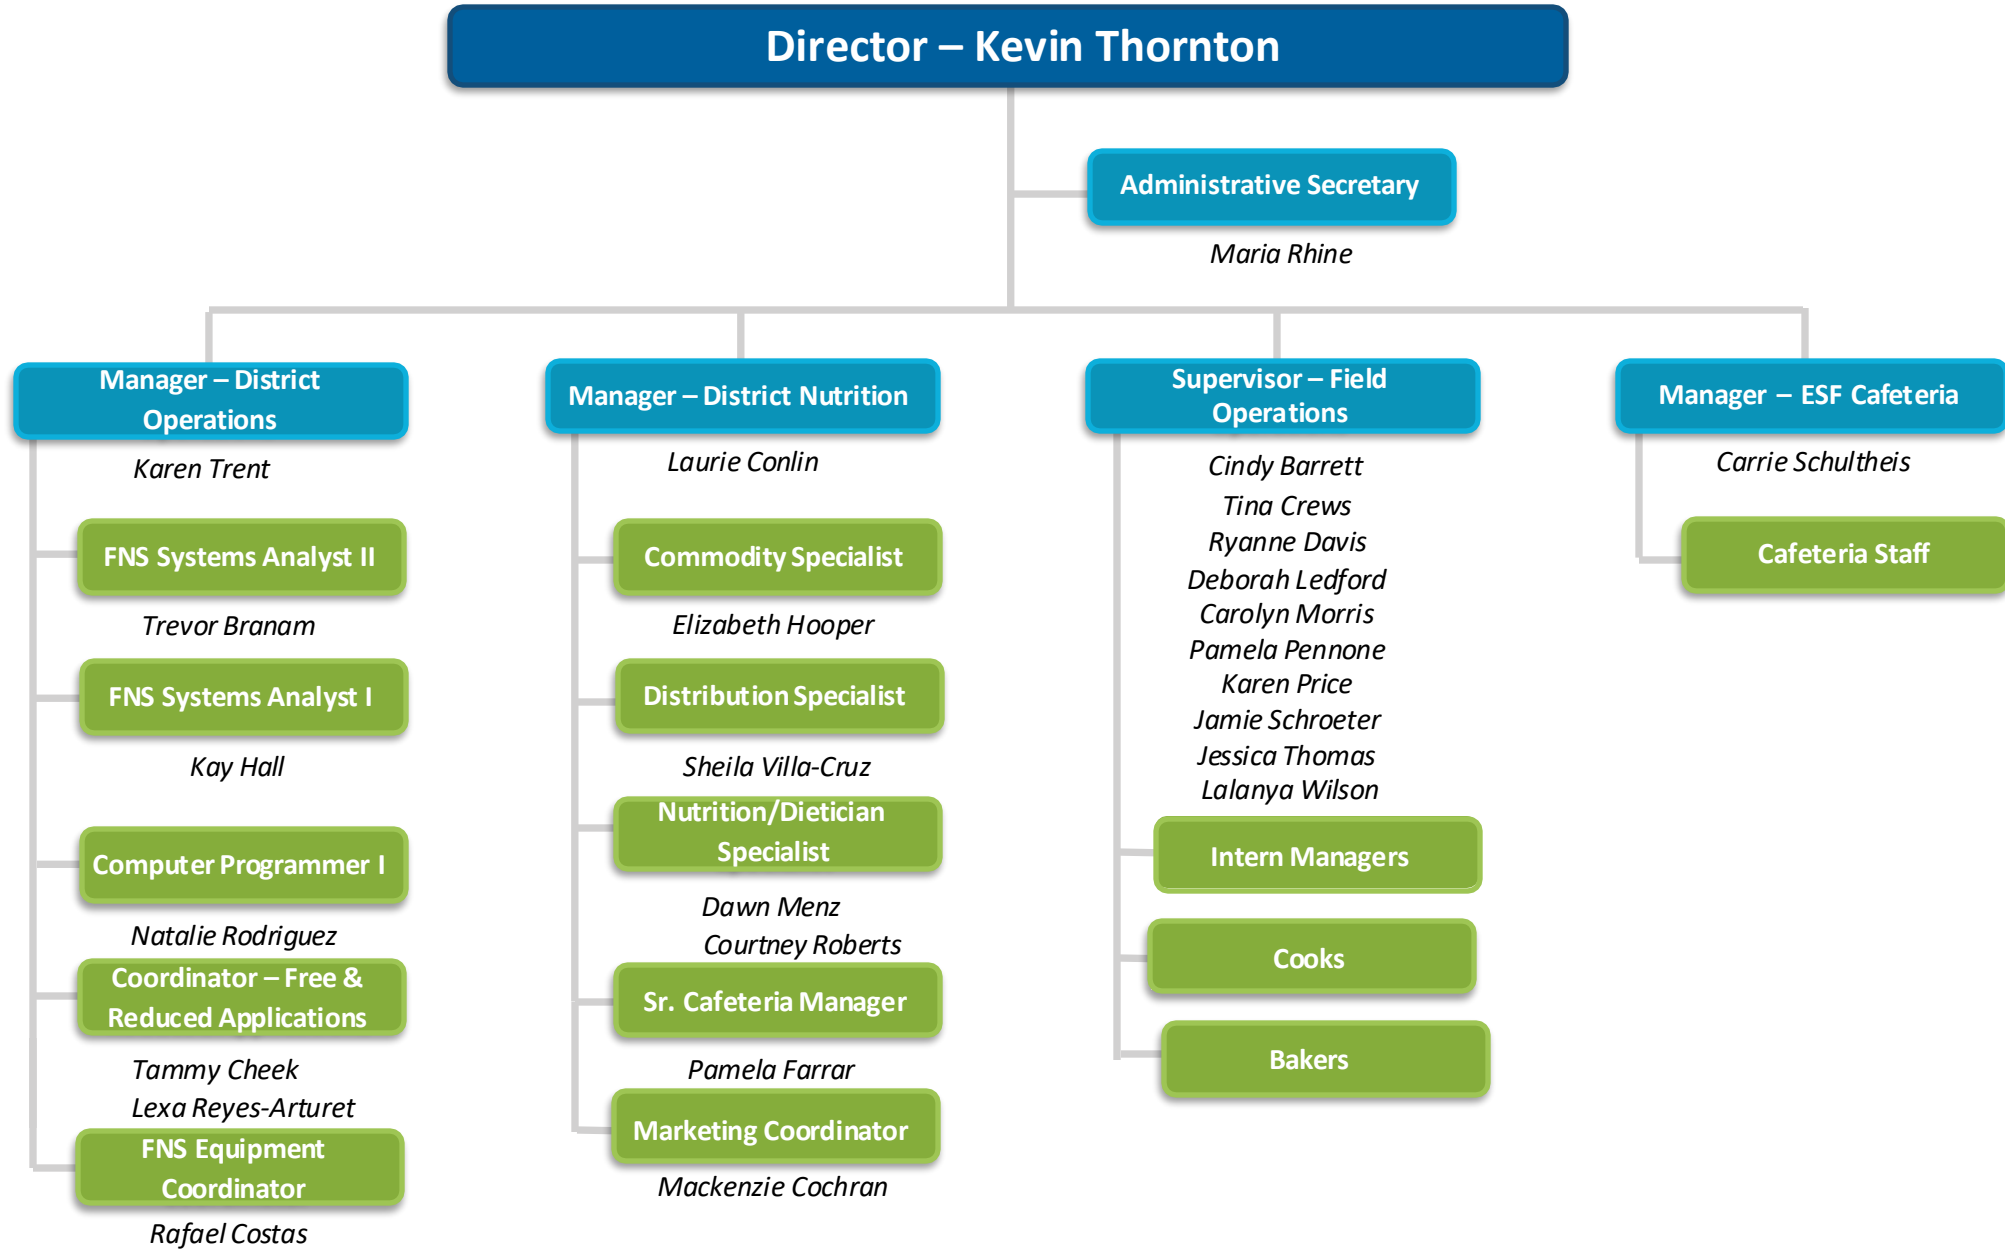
Director – Kevin Thornton

Administrative Secretary

Maria Rhine

Manager – District Operations

Karen Trent

FNS Systems Analyst II

Trevor Branam

FNS Systems Analyst I

Kay Hall

Computer Programmer I

Natalie Rodriguez

Coordinator – Free & Reduced Applications

Tammy Cheek
Lexa Reyes-Arturet

FNS Equipment Coordinator

Rafael Costas

Manager – District Nutrition

Laurie Conlin

Commodity Specialist

Elizabeth Hooper

Distribution Specialist

Sheila Villa-Cruz

Nutrition/Dietician Specialist

Dawn Menz
Courtney Roberts

Sr. Cafeteria Manager

Pamela Farrar

Marketing Coordinator

Mackenzie Cochran

Supervisor – Field Operations

Cindy Barrett
Tina Crews
Ryanne Davis
Deborah Ledford
Carolyn Morris
Pamela Pennone
Karen Price
Jamie Schroeter
Jessica Thomas
Lalanya Wilson

Intern Managers

Cooks

Bakers

Manager – ESF Cafeteria

Carrie Schultheis

Cafeteria Staff